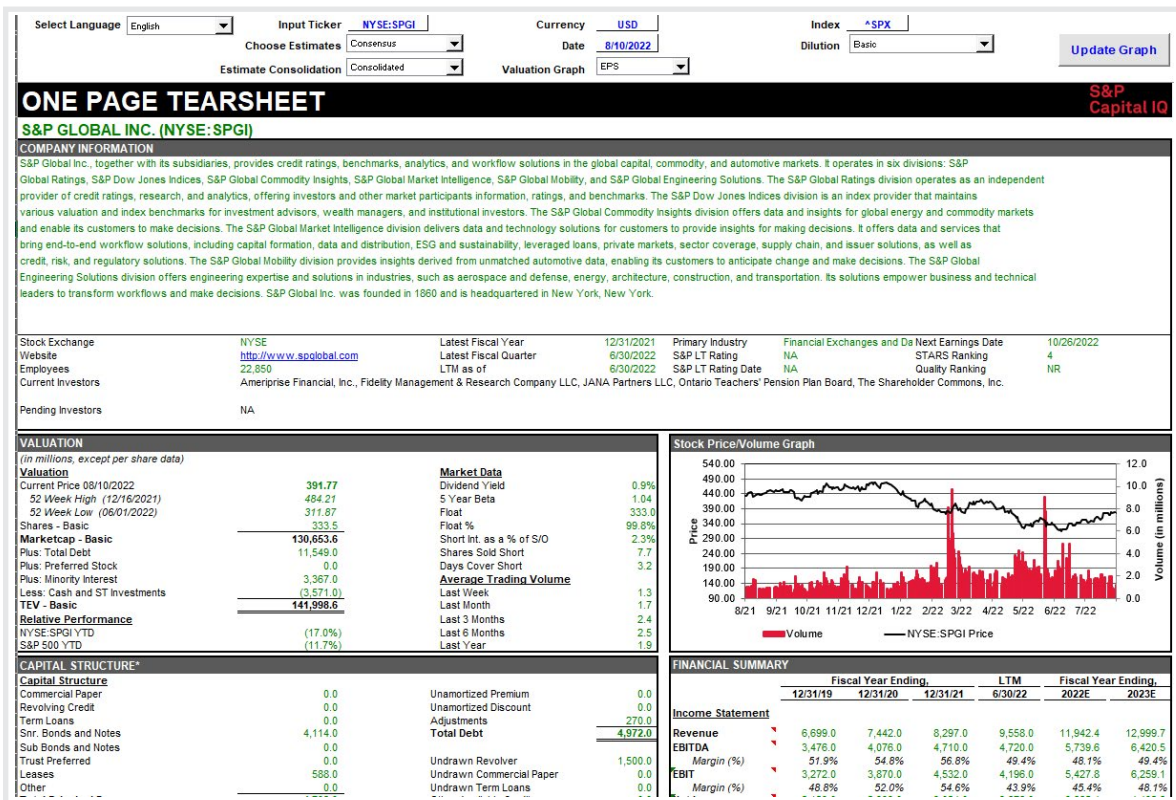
Select Language English
Input Ticker NYSE:SPGI
Currency USD
Index ^SPX
Choose Estimates Consensus
Date 8/10/2022
Dilution Basic
Estimate Consolidation Consolidated
Valuation Graph EPS
Update Graph

ONE PAGE TEARSHEET
S&P Capital IQ

S&P GLOBAL INC. (NYSE:SPGI)

COMPANY INFORMATION
S&P Global Inc., together with its subsidiaries, provides credit ratings, benchmarks, analytics, and workflow solutions in the global capital, commodity, and automotive markets. It operates in six divisions: S&P Global Ratings, S&P Dow Jones Indices, S&P Global Commodity Insights, S&P Global Market Intelligence, S&P Global Mobility, and S&P Global Engineering Solutions. The S&P Global Ratings division operates as an independent provider of credit ratings, research, and analytics, offering investors and other market participants information, ratings, and benchmarks. The S&P Dow Jones Indices division is an index provider that maintains various valuation and index benchmarks for investment advisors, wealth managers, and institutional investors. The S&P Global Commodity Insights division offers data and insights for global energy and commodity markets and enable its customers to make decisions. The S&P Global Market Intelligence division delivers data and technology solutions for customers to provide insights for making decisions. It offers data and services that bring end-to-end workflow solutions, including capital formation, data and distribution, ESG and sustainability, leveraged loans, private markets, sector coverage, supply chain, and issuer solutions, as well as credit, risk, and regulatory solutions. The S&P Global Mobility division provides insights derived from unmatched automotive data, enabling its customers to anticipate change and make decisions. The S&P Global Engineering Solutions division offers engineering expertise and solutions in industries, such as aerospace and defense, energy, architecture, construction, and transportation. Its solutions empower business and technical leaders to transform workflows and make decisions. S&P Global Inc. was founded in 1860 and is headquartered in New York, New York.

Stock Exchange NYSE | Latest Fiscal Year 12/31/2021 | Primary Industry Financial Exchanges and Da | Next Earnings Date 10/26/2022
Website http://www.spglobal.com | Latest Fiscal Quarter 6/30/2022 | S&P LT Rating NA | STARS Ranking 4
Employees 22,850 | LTM as of 6/30/2022 | S&P LT Rating Date NA | Quality Ranking NR
Current Investors Ameriprise Financial, Inc., Fidelity Management & Research Company LLC, JANA Partners LLC, Ontario Teachers' Pension Plan Board, The Shareholder Commons, Inc.

Pending Investors NA

VALUATION
(in millions, except per share data)
Valuation
Current Price 08/10/2022 391.77
52 Week High (12/16/2021) 484.21
52 Week Low (06/01/2022) 311.87
Shares - Basic 333.5
Marketcap - Basic 130,653.6
Plus: Total Debt 11,549.0
Plus: Preferred Stock 0.0
Plus: Minority Interest 3,367.0
Less: Cash and ST Investments (3,571.0)
TEV - Basic 141,998.6
Relative Performance
NYSE:SPGI YTD (17.0%)
S&P 500 YTD (11.7%)

Market Data
Dividend Yield 0.9%
5 Year Beta 1.04
Float 333.0
Float % 99.8%
Short Int. as a % of S/O 2.3%
Shares Sold Short 7.7
Days Cover Short 3.2
Average Trading Volume
Last Week 1.3
Last Month 1.7
Last 3 Months 2.4
Last 6 Months 2.5
Last Year 1.9

Stock Price/Volume Graph
540.00 490.00 440.00 390.00 340.00 290.00 240.00 190.00 140.00 90.00
Price
12.0 10.0 8.0 6.0 4.0 2.0 0.0
Volume (in millions)
8/21 9/21 10/21 11/21 12/21 1/22 2/22 3/22 4/22 5/22 6/22 7/22
Volume NYSE:SPGI Price

CAPITAL STRUCTURE*
Capital Structure
Commercial Paper 0.0
Revolving Credit 0.0
Term Loans 0.0
Snr. Bonds and Notes 4,114.0
Sub Bonds and Notes 0.0
Trust Preferred 0.0
Leases 588.0
Other 0.0

Unamortized Premium 0.0
Unamortized Discount 0.0
Adjustments 270.0
Total Debt 4,972.0
Undrawn Revolver 1,500.0
Undrawn Commercial Paper 0.0
Undrawn Term Loans 0.0

FINANCIAL SUMMARY
| | Fiscal Year Ending, 12/31/19 | 12/31/20 | 12/31/21 | LTM 6/30/22 | Fiscal Year Ending, 2022E | 2023E |
|---|---|---|---|---|---|---|
| Income Statement | | | | | | |
| Revenue | 6,699.0 | 7,442.0 | 8,297.0 | 9,558.0 | 11,942.4 | 12,999.7 |
| EBITDA | 3,476.0 | 4,076.0 | 4,710.0 | 4,720.0 | 5,739.6 | 6,420.5 |
| Margin (%) | 51.9% | 54.8% | 56.8% | 49.4% | 48.1% | 49.4% |
| EBIT | 3,272.0 | 3,870.0 | 4,532.0 | 4,196.0 | 5,427.8 | 6,259.1 |
| Margin (%) | 48.8% | 52.0% | 54.6% | 43.9% | 45.4% | 48.1% |